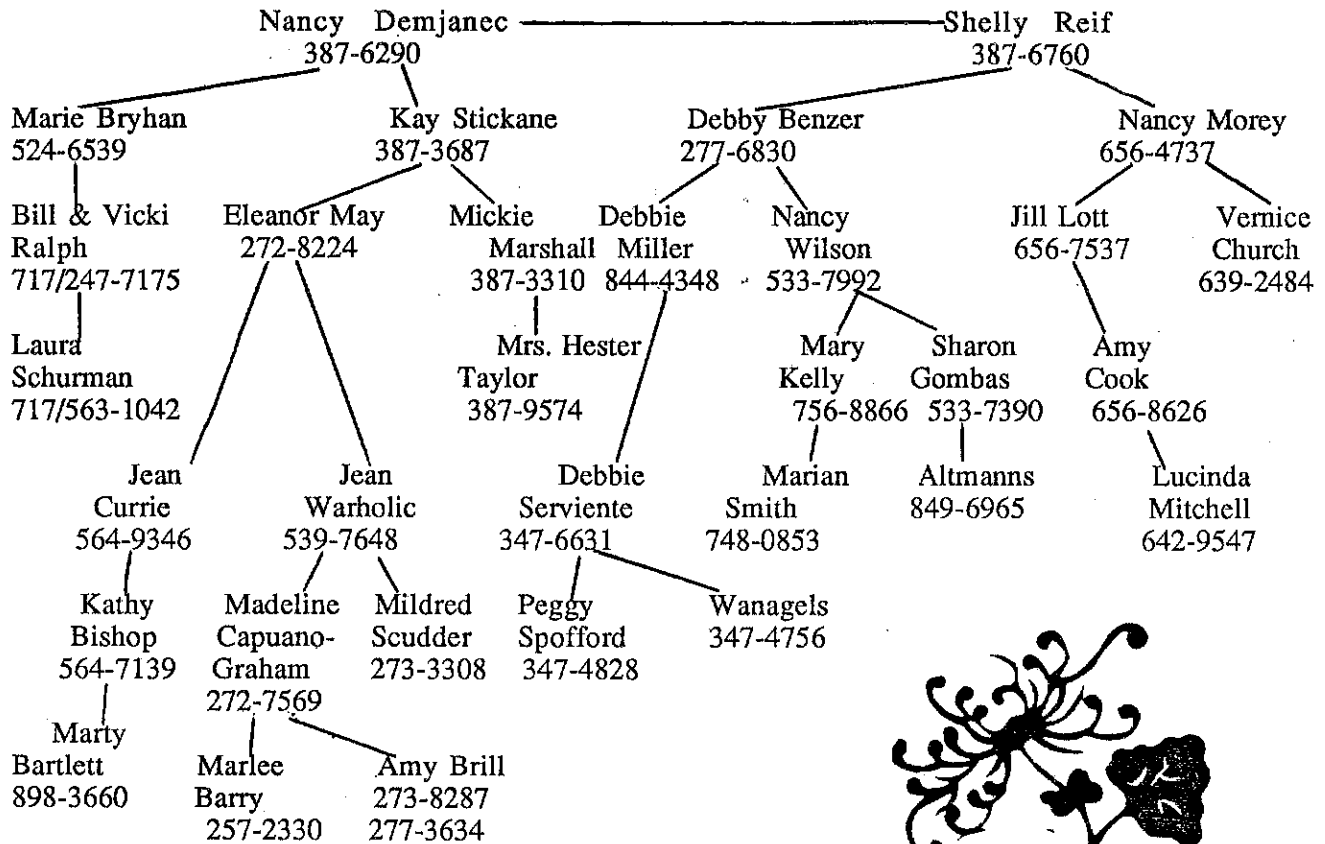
Nancy Demjanec
387-6290

Shelly Reif
387-6760

Marie Bryhan
524-6539

Kay Stickane
387-3687

Debby Benzer
277-6830

Nancy Morey
656-4737

Bill & Vicki Ralph
717/247-7175

Eleanor May
272-8224

Mickie Marshall
387-3310

Debbie Miller
844-4348

Nancy Wilson
533-7992

Jill Lott
656-7537

Vernice Church
639-2484

Laura Schurman
717/563-1042

Mrs. Hester Taylor
387-9574

Mary Kelly
756-8866

Sharon Gombas
533-7390

Amy Cook
656-8626

Jean Currie
564-9346

Jean Warholic
539-7648

Debbie Serviente
347-6631

Marian Smith
748-0853

Altmanns
849-6965

Lucinda Mitchell
642-9547

Kathy Bishop
564-7139

Madeline Capuano-Graham
272-7569

Mildred Scudder
273-3308

Peggy Spofford
347-4828

Wanagels
347-4756

Marty Bartlett
898-3660

Marlee Barry
257-2330

Amy Brill
273-8287
277-3634